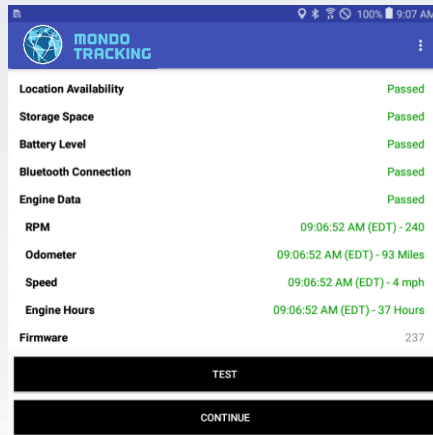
100% 9:07 AM

MONDO TRACKING

Location Availability Passed

Storage Space Passed

Battery Level Passed

Bluetooth Connection Passed

Engine Data Passed

RPM 09:06:52 AM (EDT) - 240

Odometer 09:06:52 AM (EDT) - 93 Miles

Speed 09:06:52 AM (EDT) - 4 mph

Engine Hours 09:06:52 AM (EDT) - 37 Hours

Firmware 237

TEST

CONTINUE